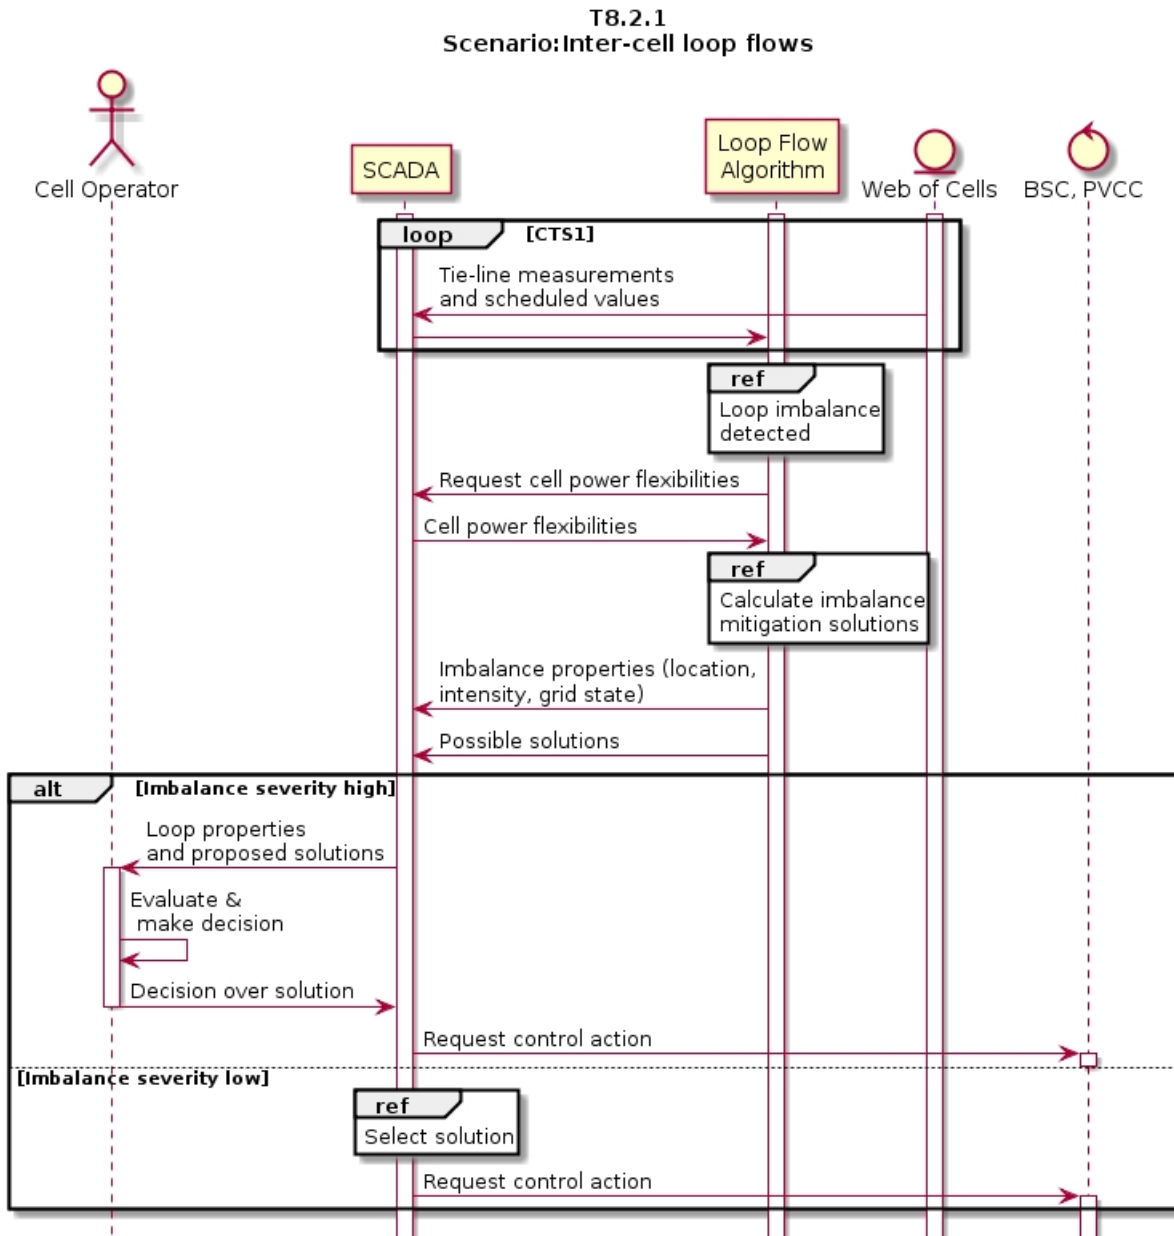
T8.2.1
Scenario:Inter-cell loop flows

Cell Operator

SCADA

Loop Flow Algorithm

Web of Cells

BSC, PVCC

loop [CTS1]

Tie-line measurements and scheduled values

ref
Loop imbalance detected

Request cell power flexibilities

Cell power flexibilities

ref
Calculate imbalance mitigation solutions

Imbalance properties (location, intensity, grid state)

Possible solutions

alt [Imbalance severity high]

Loop properties and proposed solutions

Evaluate & make decision

Decision over solution

Request control action

[Imbalance severity low]

ref
Select solution

Request control action